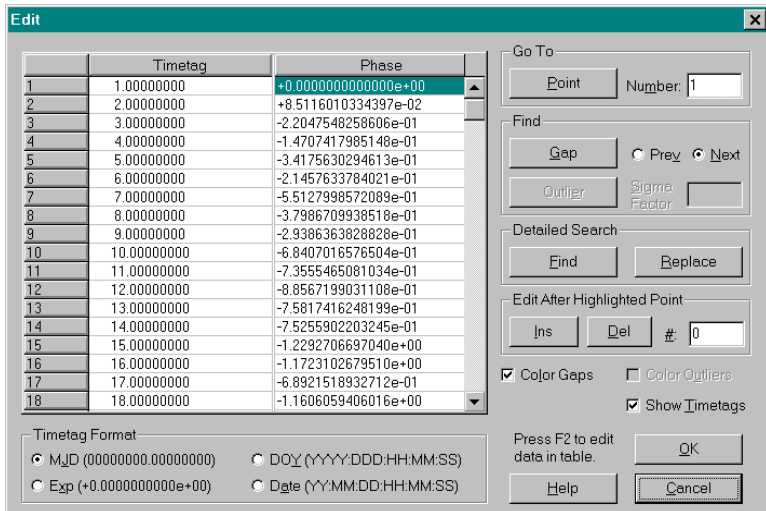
Edit

|  | Timetag | Phase |
|---|---|---|
| 1 | 1.00000000 | +0.0000000000000e+00 |
| 2 | 2.00000000 | +8.5116010334397e-02 |
| 3 | 3.00000000 | -2.2047548258606e-01 |
| 4 | 4.00000000 | -1.4707417985148e-01 |
| 5 | 5.00000000 | -3.4175630294613e-01 |
| 6 | 6.00000000 | -2.1457633784021e-01 |
| 7 | 7.00000000 | -5.5127998572089e-01 |
| 8 | 8.00000000 | -3.7986709938518e-01 |
| 9 | 9.00000000 | -2.9386363828828e-01 |
| 10 | 10.00000000 | -6.8407016576504e-01 |
| 11 | 11.00000000 | -7.3555465081034e-01 |
| 12 | 12.00000000 | -8.8567199031108e-01 |
| 13 | 13.00000000 | -7.5817416248199e-01 |
| 14 | 14.00000000 | -7.5255902203245e-01 |
| 15 | 15.00000000 | -1.2292706697040e+00 |
| 16 | 16.00000000 | -1.1723102679510e+00 |
| 17 | 17.00000000 | -6.8921518932712e-01 |
| 18 | 18.00000000 | -1.1606059406016e+00 |

Go To
Point
Number: 1

Find
Gap
Prev
Next
Outlier
Sigma Factor

Detailed Search
Find
Replace

Edit After Highlighted Point
Ins
Del
#: 0

Color Gaps
Color Outliers
Show Timetags

Timetag Format
MJD (00000000.00000000)
DOY (YYYY:DDD:HH:MM:SS)
Exp (+0.0000000000e+00)
Date (YY:MM:DD:HH:MM:SS)

Press F2 to edit data in table.
OK
Help
Cancel